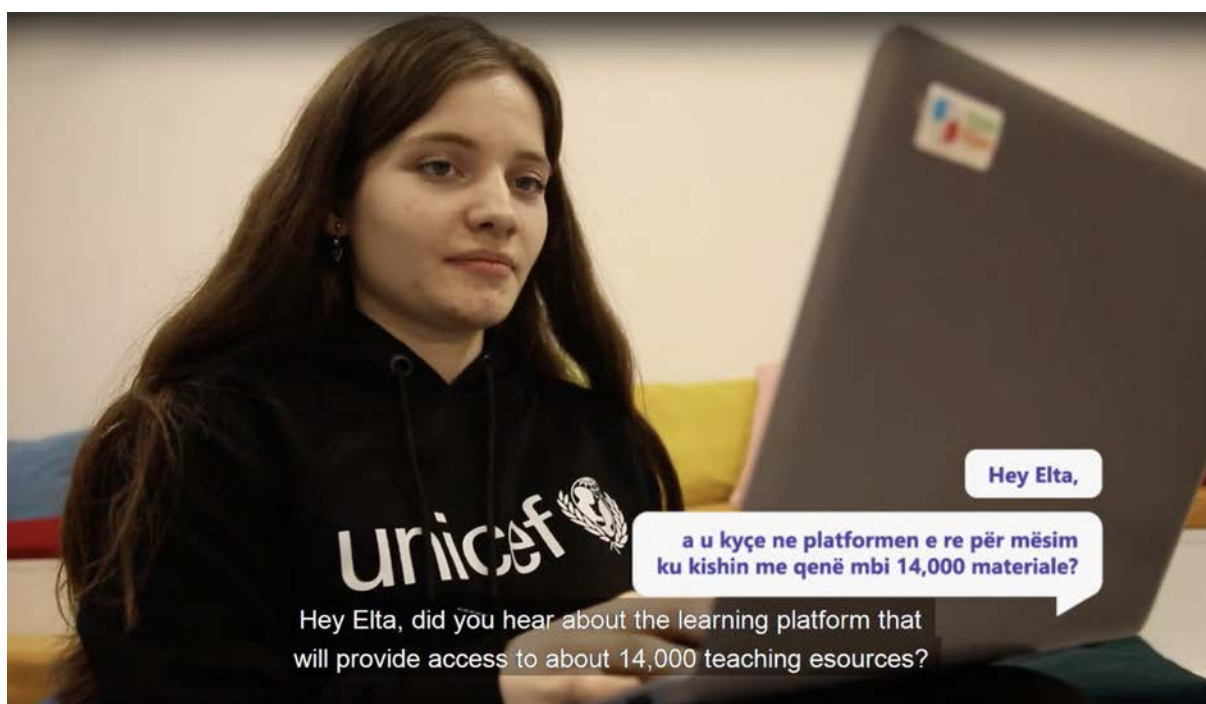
unicef

Hey Elta,

a u kyçe ne platformen e re për mësim ku kishin me qenë mbi 14,000 materiale?

Hey Elta, did you hear about the learning platform that will provide access to about 14,000 teaching esources?